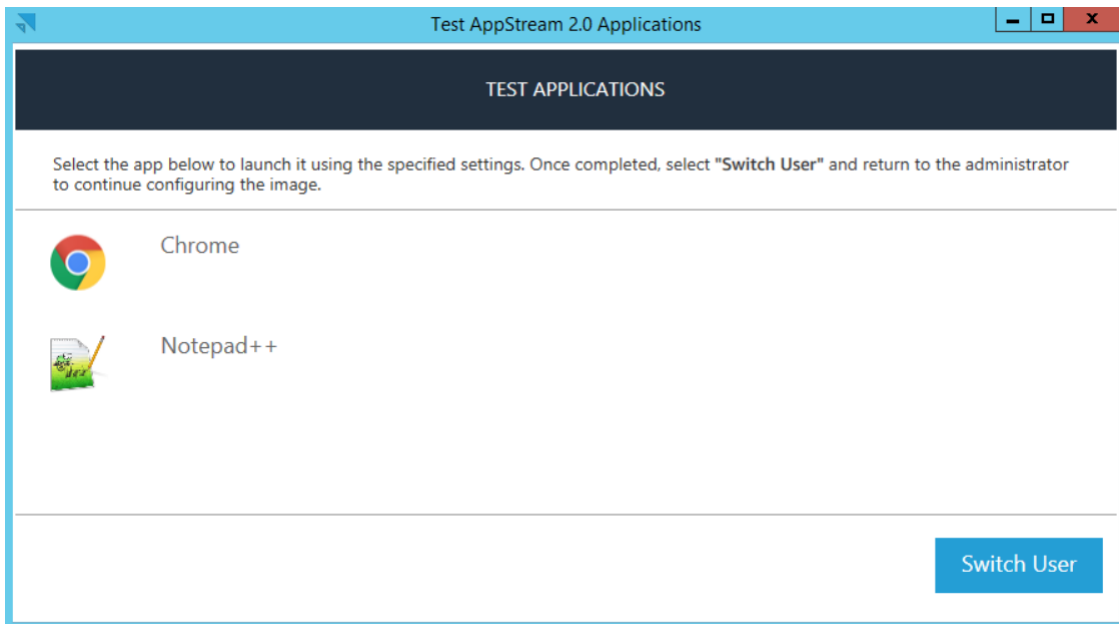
Test AppStream 2.0 Applications

TEST APPLICATIONS

Select the app below to launch it using the specified settings. Once completed, select "Switch User" and return to the administrator to continue configuring the image.

Chrome

Notepad++

Switch User